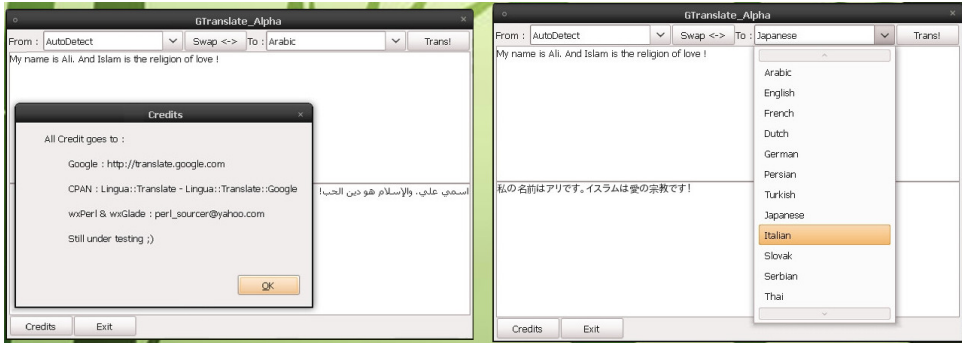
GTranslate_Alpha

From : AutoDetect Swap <-> To : Arabic Trans!

My name is Ali. And Islam is the religion of love !

Credits

All Credit goes to :

Google : http://translate.google.com

CPAN : Lingua::Translate - Lingua::Translate::Google

wxPerl & wxGlade : perl_sourcer@yahoo.com

Still under testing ;)

OK

اسمي علي. والإسلام هو دين الحب!

Credits Exit

GTranslate_Alpha

From : AutoDetect Swap <-> To : Japanese Trans!

My name is Ali. And Islam is the religion of love !

Arabic
English
French
Dutch
German
Persian
Turkish
Japanese
Italian
Slovak
Serbian
Thai

私の名前はアリです。イスラムは愛の宗教です！

Credits Exit